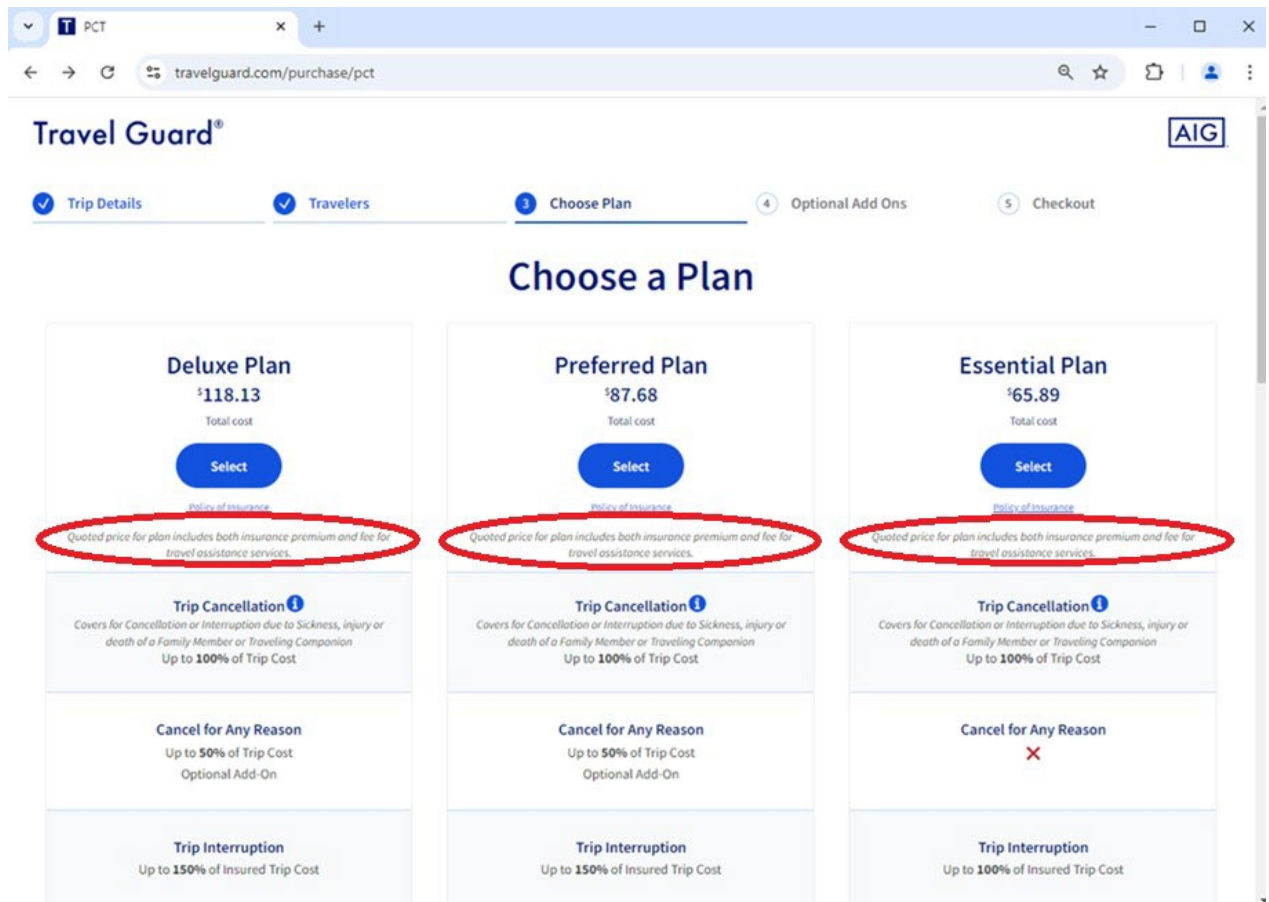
PCT
travelguard.com/purchase/pct

Travel Guard®

AIG

Trip Details
Travelers
3 Choose Plan
4 Optional Add Ons
5 Checkout

Choose a Plan

Deluxe Plan
$118.13
Total cost
Select
Policy of Insurance
Quoted price for plan includes both insurance premium and fee for travel assistance services.

Trip Cancellation
Covers for Cancellation or Interruption due to Sickness, injury or death of a Family Member or Traveling Companion
Up to 100% of Trip Cost

Cancel for Any Reason
Up to 50% of Trip Cost
Optional Add-On

Trip Interruption
Up to 150% of Insured Trip Cost

Preferred Plan
$87.68
Total cost
Select
Policy of Insurance
Quoted price for plan includes both insurance premium and fee for travel assistance services.

Trip Cancellation
Covers for Cancellation or Interruption due to Sickness, injury or death of a Family Member or Traveling Companion
Up to 100% of Trip Cost

Cancel for Any Reason
Up to 50% of Trip Cost
Optional Add-On

Trip Interruption
Up to 150% of Insured Trip Cost

Essential Plan
$65.89
Total cost
Select
Policy of Insurance
Quoted price for plan includes both insurance premium and fee for travel assistance services.

Trip Cancellation
Covers for Cancellation or Interruption due to Sickness, injury or death of a Family Member or Traveling Companion
Up to 100% of Trip Cost

Cancel for Any Reason
✕

Trip Interruption
Up to 100% of Insured Trip Cost